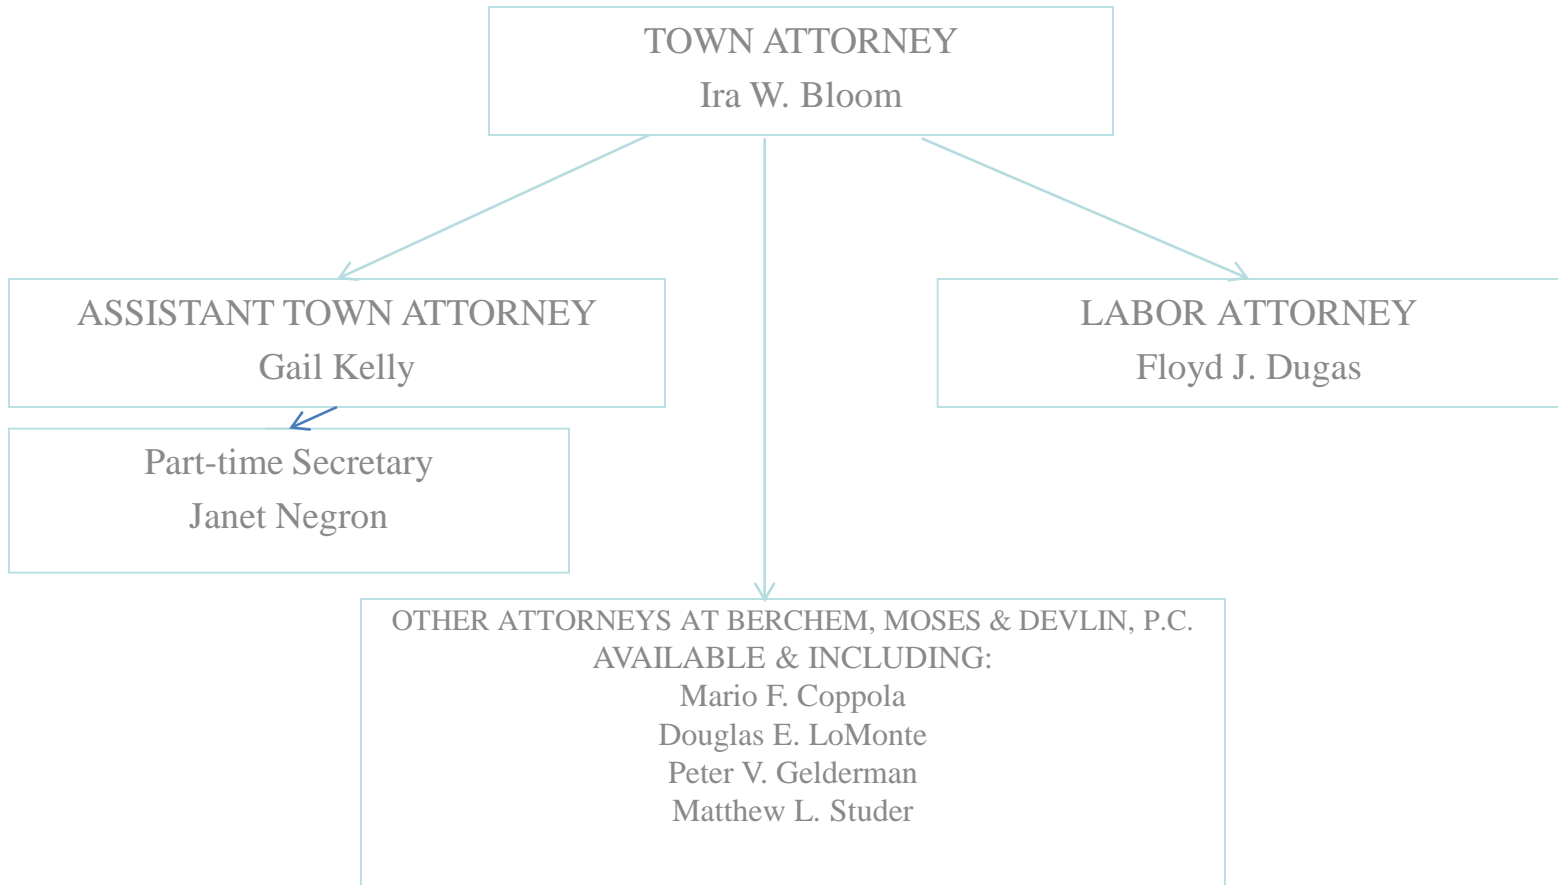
TOWN ATTORNEY
Ira W. Bloom

ASSISTANT TOWN ATTORNEY
Gail Kelly

LABOR ATTORNEY
Floyd J. Dugas

Part-time Secretary
Janet Negron

OTHER ATTORNEYS AT BERCHEM, MOSES & DEVLIN, P.C.
AVAILABLE & INCLUDING:
Mario F. Coppola
Douglas E. LoMonte
Peter V. Gelderman
Matthew L. Studer